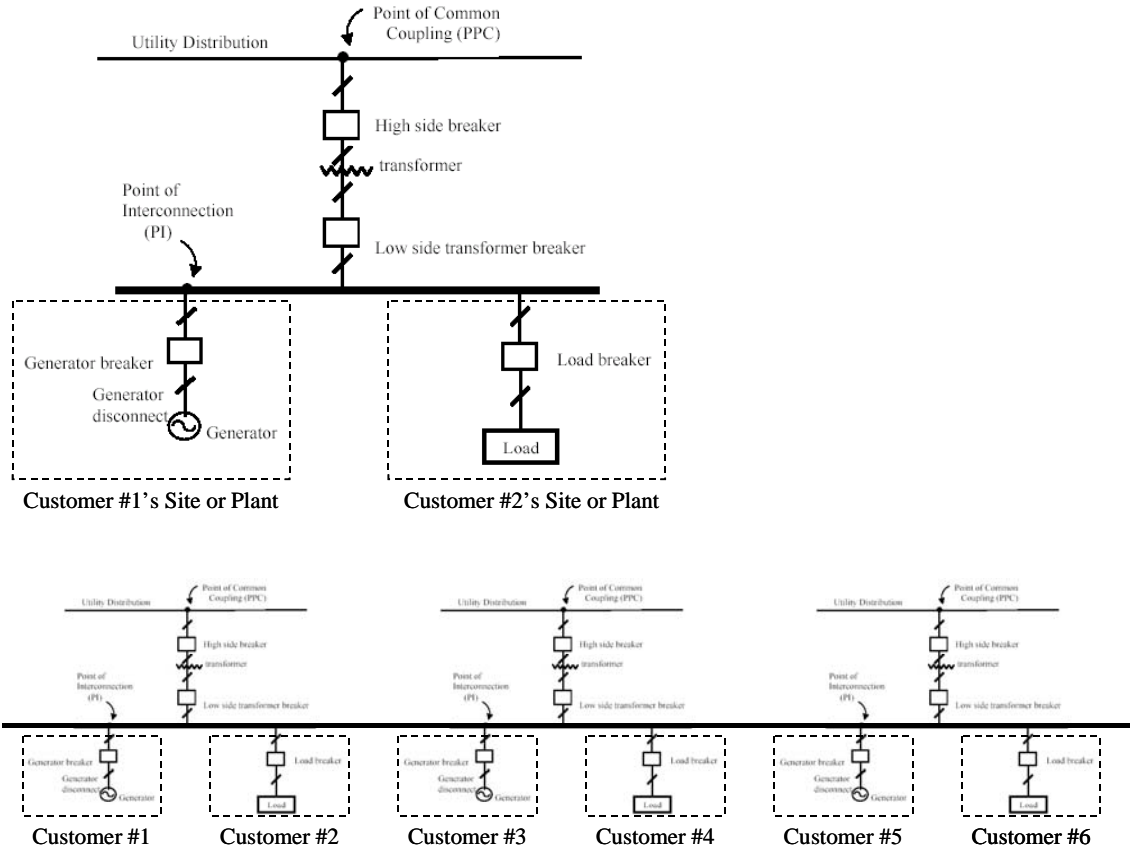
Point of Common Coupling (PPC)

Utility Distribution

High side breaker

transformer

Point of Interconnection (PI)

Low side transformer breaker

Generator breaker

Generator disconnect

Generator

Load breaker

Load

Customer #1's Site or Plant

Customer #2's Site or Plant

Point of Common Coupling (PPC)

Utility Distribution

High side breaker

transformer

Point of Interconnection (PI)

Low side transformer breaker

Generator breaker

Generator disconnect

Generator

Load breaker

Load

Point of Common Coupling (PPC)

Utility Distribution

High side breaker

transformer

Point of Interconnection (PI)

Low side transformer breaker

Generator breaker

Generator disconnect

Generator

Load breaker

Load

Point of Common Coupling (PPC)

Utility Distribution

High side breaker

transformer

Point of Interconnection (PI)

Low side transformer breaker

Generator breaker

Generator disconnect

Generator

Load breaker

Load

Customer #1

Customer #2

Customer #3

Customer #4

Customer #5

Customer #6